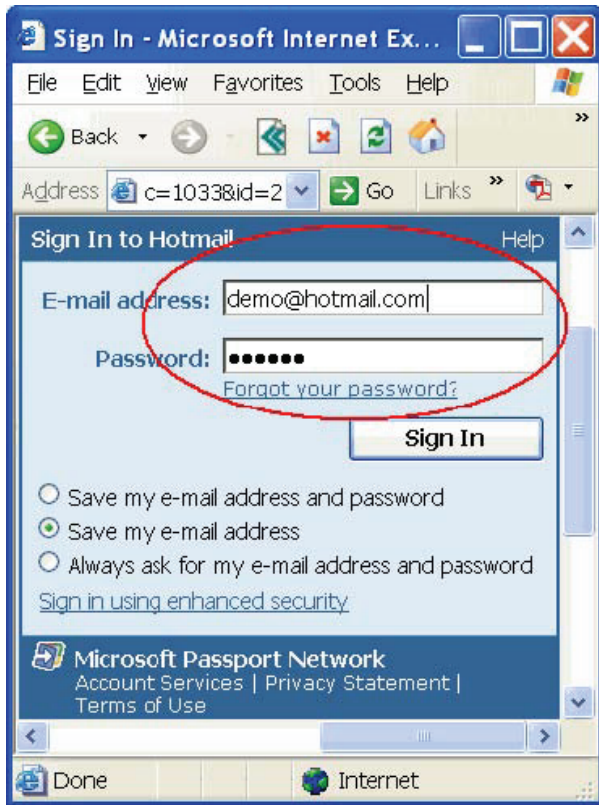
Sign In - Microsoft Internet Ex...

File Edit View Favorites Tools Help

Back

Address c=1033&id=2 Go Links »

Sign In to Hotmail Help

E-mail address: demo@hotmail.com

Password: ••••••

Forgot your password?

Sign In

Save my e-mail address and password

Save my e-mail address

Always ask for my e-mail address and password

Sign in using enhanced security

Microsoft Passport Network

Account Services | Privacy Statement | Terms of Use

Done Internet